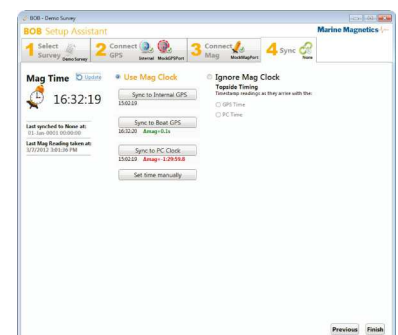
BOB - Demo Survey

BOB Setup Assistant

Marine Magnetics

1 Select Survey Demo Survey

2 Connect GPS Internal MockGPSPort

3 Connect Mag MockMagPort

4 Sync None

Mag Time Update

16:32:19

Last synched to None at: 01-Jan-0001 00:00:00

Last Mag Reading taken at: 1/3/2012 3:01:36 PM

Use Mag Clock

Sync to Internal GPS
15:02:10

Sync to Boat GPS
16:32:20 Δmag=0.1s

Sync to PC Clock
15:02:10 Δmag=-1:29:59.8

Set time manually

Ignore Mag Clock

Topside Timing
Timestamp readings as they arrive with the:

GPS Time

PC Time

Previous Finish